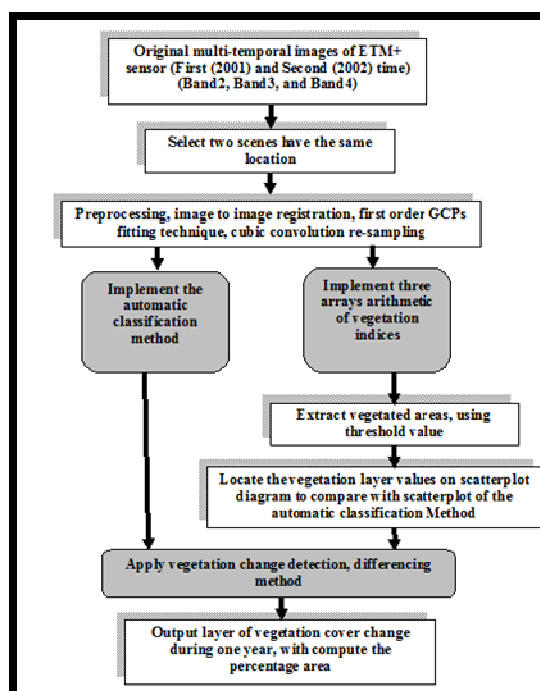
Original multi-temporal images of ETM+ sensor (First (2001) and Second (2002) time) (Band2, Band3, and Band4)

Select two scenes have the same location

Preprocessing, image to image registration, first order GCPs fitting technique, cubic convolution re-sampling

Implement the automatic classification method

Implement three arrays arithmetic of vegetation indices

Extract vegetated areas, using threshold value

Locate thevegetation layer values on scatterplot diagram to compare with scatterplot of the automatic classification Method

Apply vegetation change detection, differencing method

Output layer of vegetation cover change during one year, with compute the percentage area